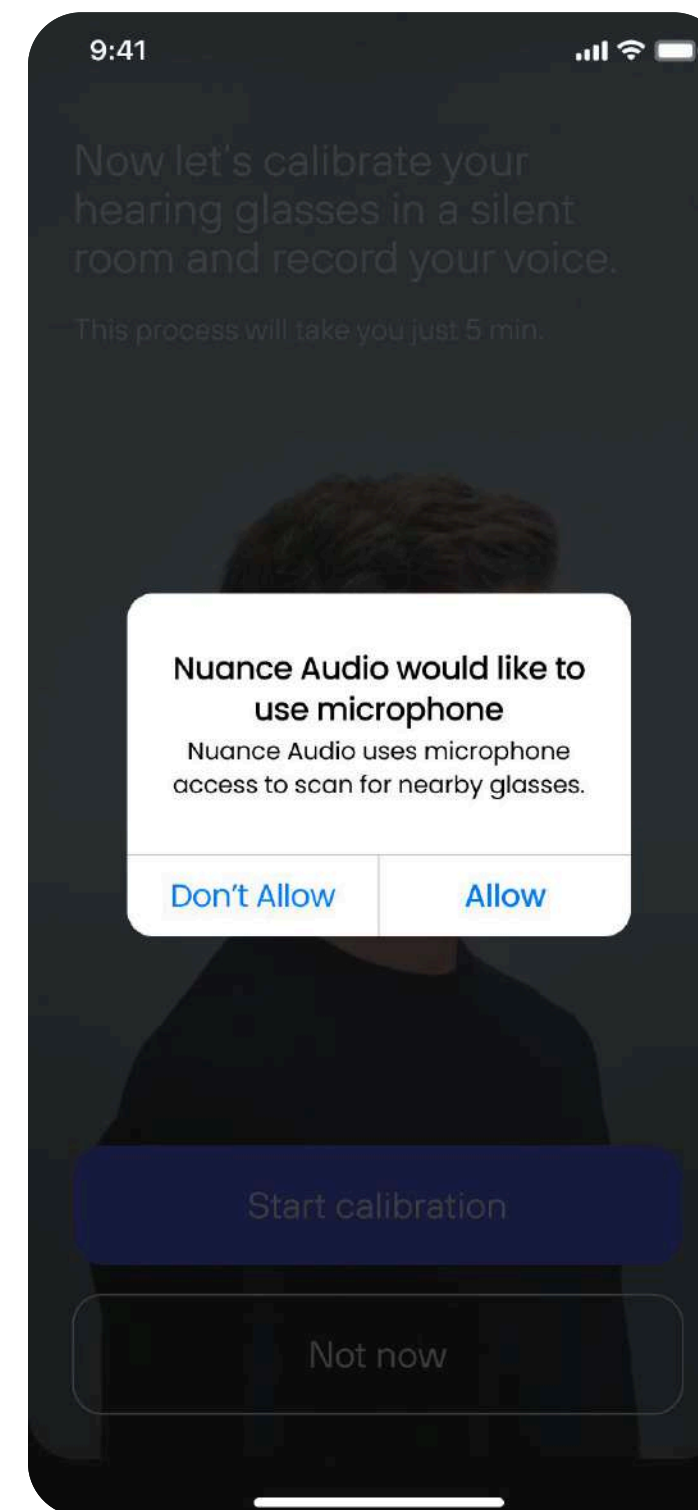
9:41

Now let's calibrate your hearing glasses in a silent room and record your voice.

This process will take you just 5 min.

Nuance Audio would like to use microphone

Nuance Audio uses microphone access to scan for nearby glasses.

Don't Allow

Allow

Start calibration

Not now